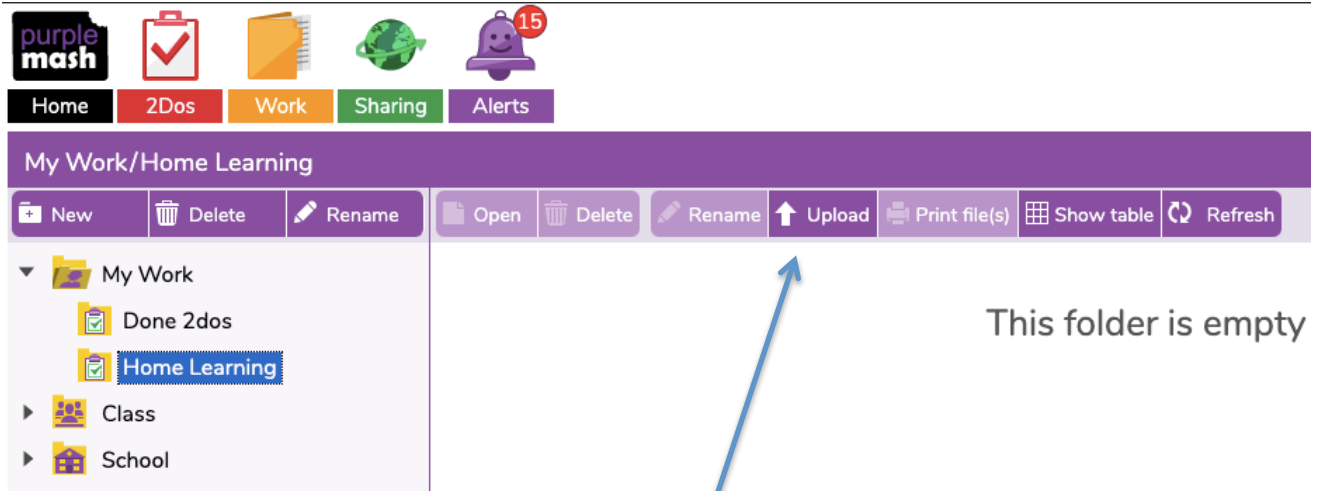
purple mash

15

Home 2Dos Work Sharing Alerts

My Work/Home Learning

New Delete Rename

Open Delete Rename Upload Print file(s) Show table Refresh

My Work
Done 2dos
Home Learning
Class
School

This folder is empty